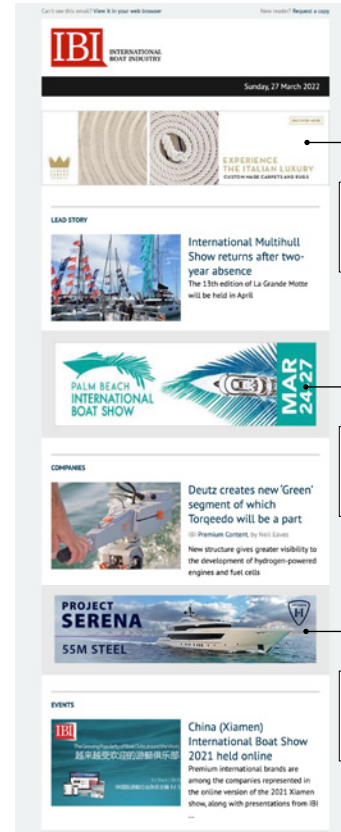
Can't see this email? View it in your web browser

New reader? Request a copy

IBI INTERNATIONAL BOAT INDUSTRY

Sunday, 27 March 2022

DISCOVER MORE

EXPERIENCE THE ITALIAN LUXURY
CUSTOM MADE CARPETS AND RUGS

LEAD STORY

International Multihull Show returns after two-year absence

The 13th edition of La Grande Motte will be held in April

PALM BEACH INTERNATIONAL BOAT SHOW

MAR 24 27

COMPANIES

Deutz creates new 'Green' segment of which Torqeedo will be a part

IBI Premium Content, by Neil Eaves

New structure gives greater visibility to the development of hydrogen-powered engines and fuel cells

PROJECT SERENA

55M STEEL

EVENTS

China (Xiamen) International Boat Show 2021 held online

Premium international brands are among the companies represented in the online version of the 2021 Xiamen show, along with presentations from IBI ...